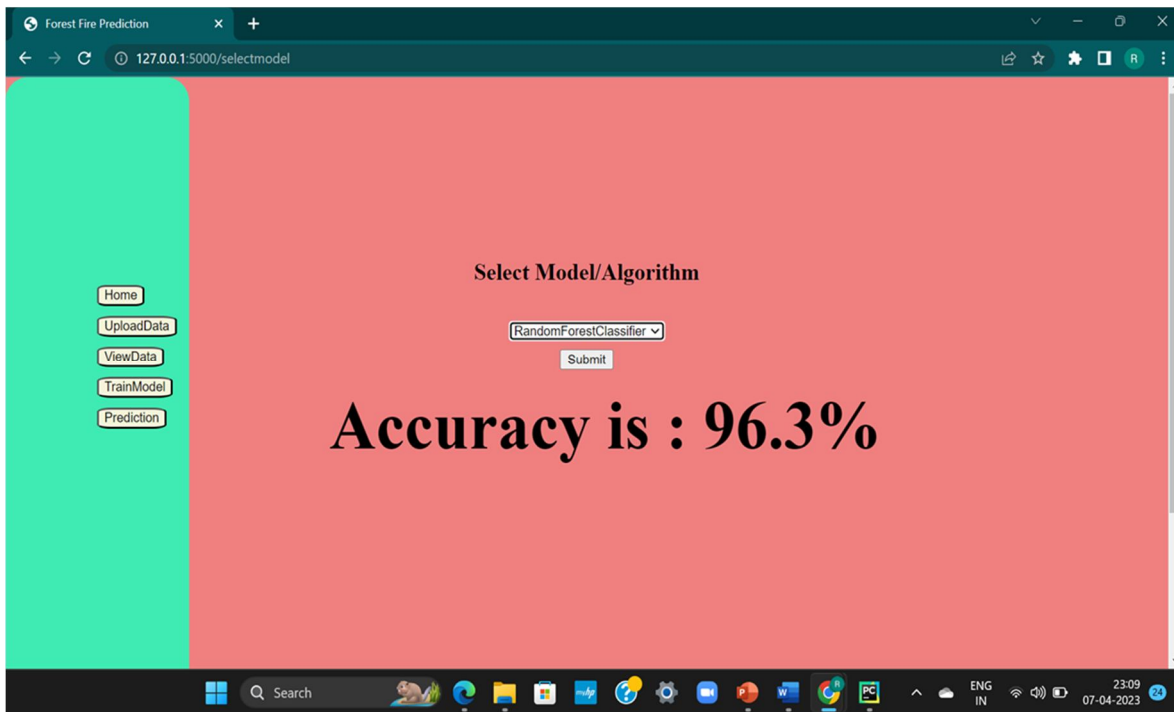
Forest Fire Prediction

127.0.0.1:5000/selectmodel

Home
UploadData
ViewData
TrainModel
Prediction

Select Model/Algorithm

RandomForestClassifier

Submit

Accuracy is : 96.3%

Search

ENG
IN

23:09
07-04-2023

24